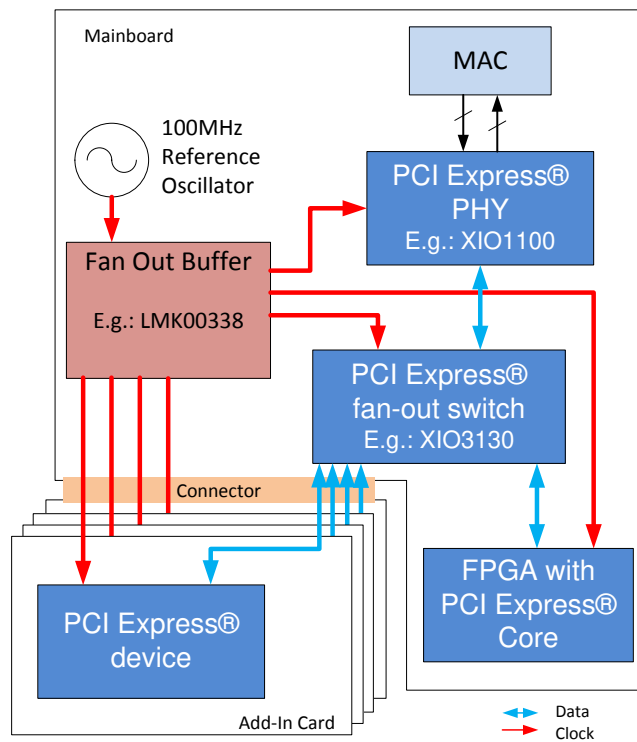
Mainboard

MAC

100MHz Reference Oscillator

PCI Express® PHY
E.g.: XIO1100

Fan Out Buffer

E.g.: LMK00338

PCI Express® fan-out switch
E.g.: XIO3130

Connector

PCI Express® device

FPGA with PCI Express® Core

Add-In Card

Data
Clock